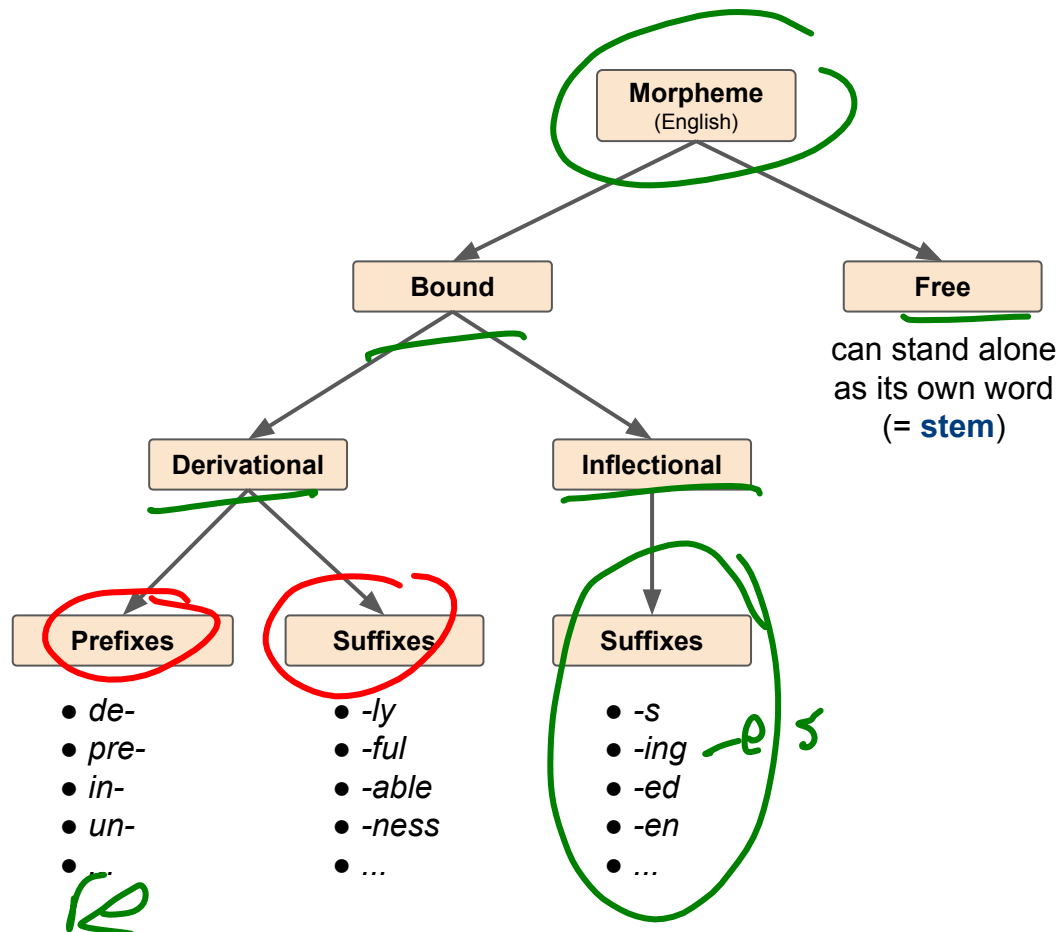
Morpheme
(English)

Bound

Free

can stand alone as its own word (= stem)

Derivational

Inflectional

Prefixes

Suffixes

Suffixes

- de-
- pre-
- in-
- un-
- ...

- -ly
- -ful
- -able
- -ness
- ...

- -s
- -ing
- -ed
- -en
- ...

es